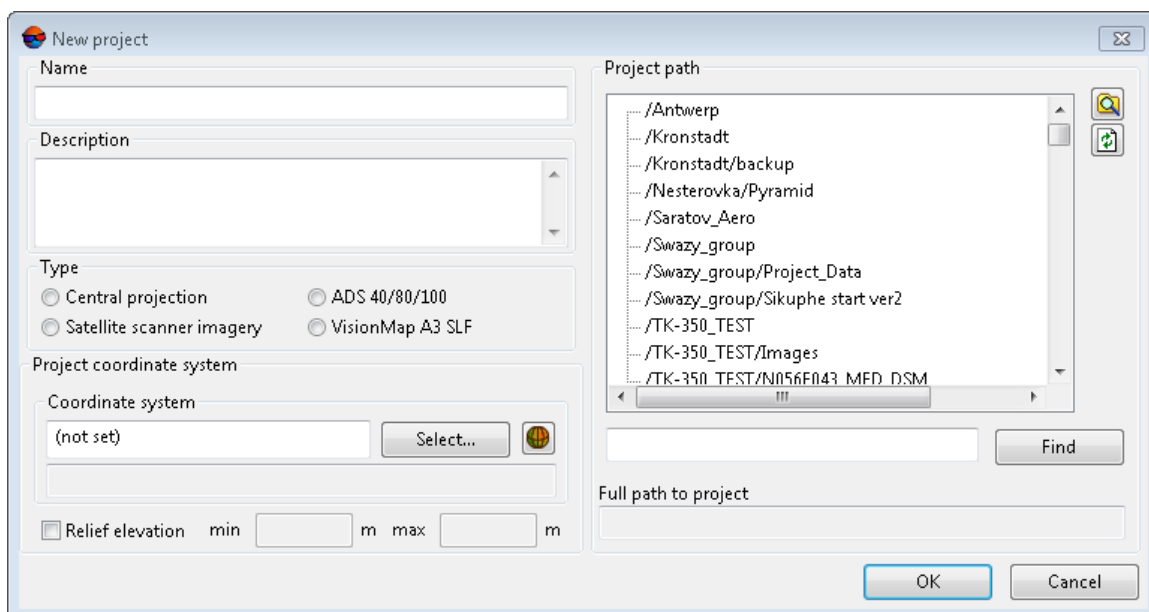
New project

Name

Description

Type
Central projection
ADS 40/80/100
Satellite scanner imagery
VisionMap A3 SLF

Project coordinate system

Coordinate system
(not set)
Select...

Relief elevation min m max m

Project path
/Antwerp
/Kronstadt
/Kronstadt/backup
/Nesterovka/Pyramid
/Saratov_Aero
/Swazy_group
/Swazy_group/Project_Data
/Swazy_group/Sikuphe start ver2
/TK-350_TEST
/TK-350_TEST/Images
/TK-350_TEST/N056E043_MED_DSM

Find

Full path to project

OK
Cancel